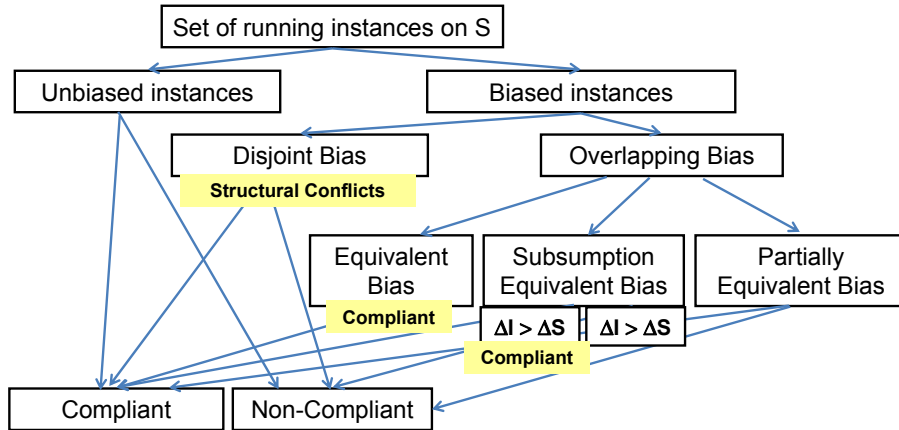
Set of running instances on S

Unbiased instances

Biased instances

Disjoint Bias

Structural Conflicts

Overlapping Bias

Equivalent Bias

Compliant

Subsumption Equivalent Bias

Partially Equivalent Bias

$\Delta I > \Delta S$

$\Delta I > \Delta S$

Compliant

Compliant

Non-Compliant